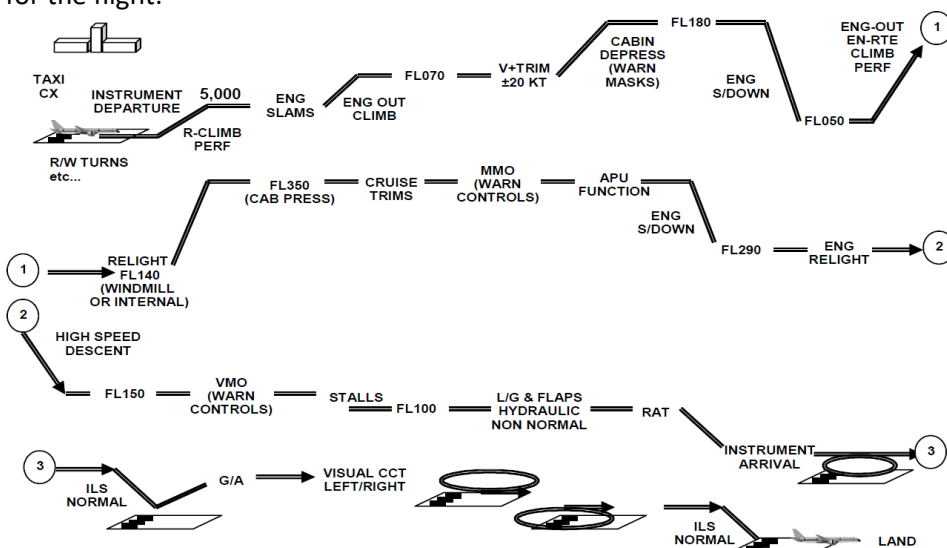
for the flight.

TAXI CX

INSTRUMENT DEPARTURE

5,000

R-CLIMB PERF

R/W TURNS etc...

ENG SLAMS

ENG OUT CLIMB

FL070

V+TRIM ±20 KT

CABIN DEPRESS (WARN MASKS)

FL180

ENG S/DOWN

FL050

ENG-OUT EN-RTE CLIMB PERF

1

1

RELIGHT FL140 (WINDMILL OR INTERNAL)

FL350 (CAB PRESS)

CRUISE TRIMS

MMO (WARN CONTROLS)

APU FUNCTION

ENG S/DOWN

FL290

ENG RELIGHT

2

2

HIGH SPEED DESCENT

FL150

VMO (WARN CONTROLS)

STALLS

FL100

L/G & FLAPS HYDRAULIC NON NORMAL

RAT

INSTRUMENT ARRIVAL

3

3

ILS NORMAL

G/A

VISUAL CCT LEFT/RIGHT

ILS NORMAL

LAND